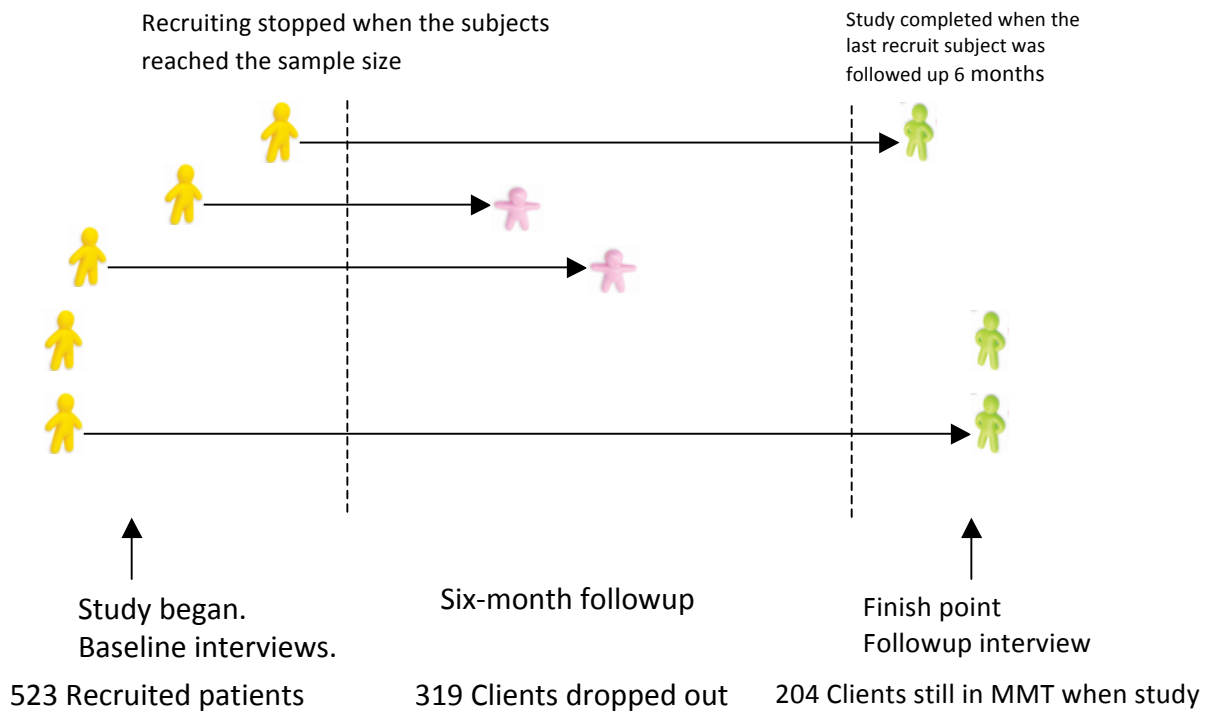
Recruiting stopped when the subjects reached the sample size

Study completed when the last recruit subject was followed up 6 months

Study began.
Baseline interviews.

Six-month followup

Finish point
Followup interview

523 Recruited patients

319 Clients dropped out

204 Clients still in MMT when study